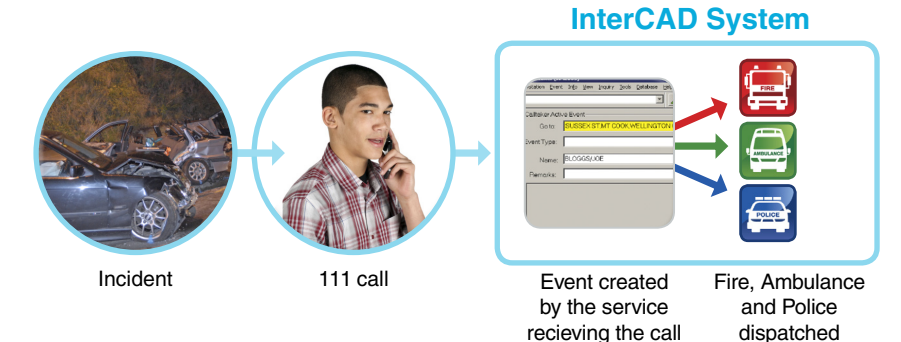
InterCAD System

Incident

111 call

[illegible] Event Info View Inquiry Tools Database Help

Calltaker Active Event

Go to: SUSSEX ST,MT COOK,WELLINGTON

Event Type:

Name: BLOGGS,JOE

Remarks:

FIRE

AMBULANCE

POLICE

Event created by the service recieving the call

Fire, Ambulance and Police dispatched